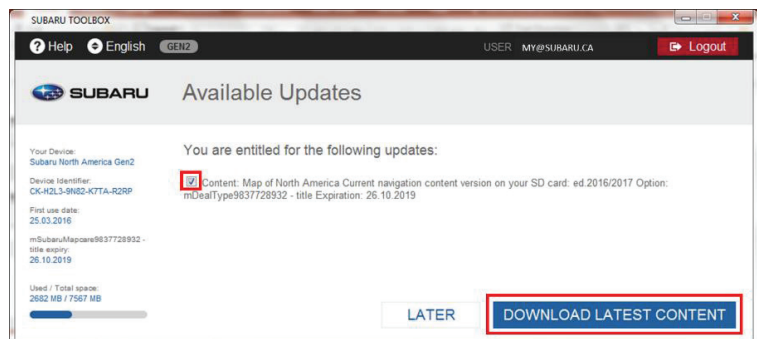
SUBARU TOOLBOX

Help English GEN2 USER MY@SUBARU.CA Logout

SUBARU Available Updates

Your Device:
Subaru North America Gen2

Device Identifier:
CK-H2L3-9N82-K7TA-R2RP

First use date:
25.03.2016

mSubaruMapcare9837728932 - title expiry:
26.10.2019

Used / Total space:
2682 MB / 7567 MB

You are entitled for the following updates:

Content: Map of North America Current navigation content version on your SD card: ed.2016/2017 Option: mDealType9837728932 - title Expiration: 26.10.2019

LATER DOWNLOAD LATEST CONTENT